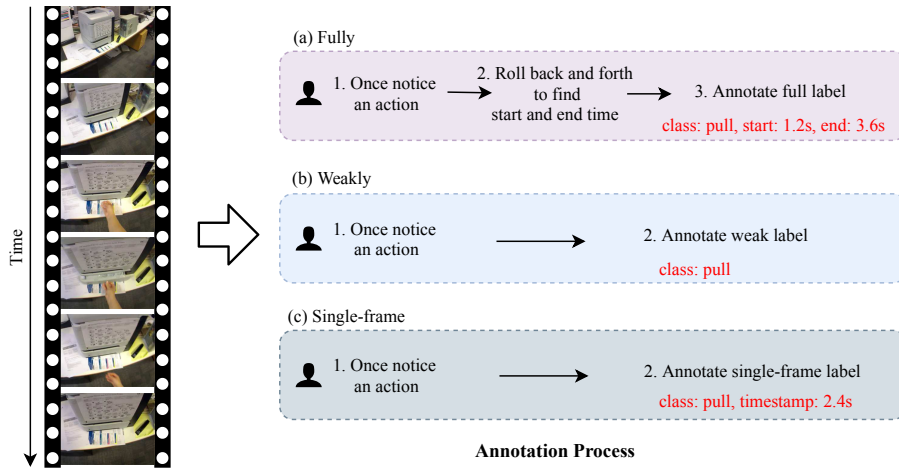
Time

(a) Fully

1. Once notice an action

2. Roll back and forth to find start and end time

3. Annotate full label

class: pull, start: 1.2s, end: 3.6s

(b) Weakly

1. Once notice an action

2. Annotate weak label

class: pull

(c) Single-frame

1. Once notice an action

2. Annotate single-frame label

class: pull, timestamp: 2.4s

Annotation Process